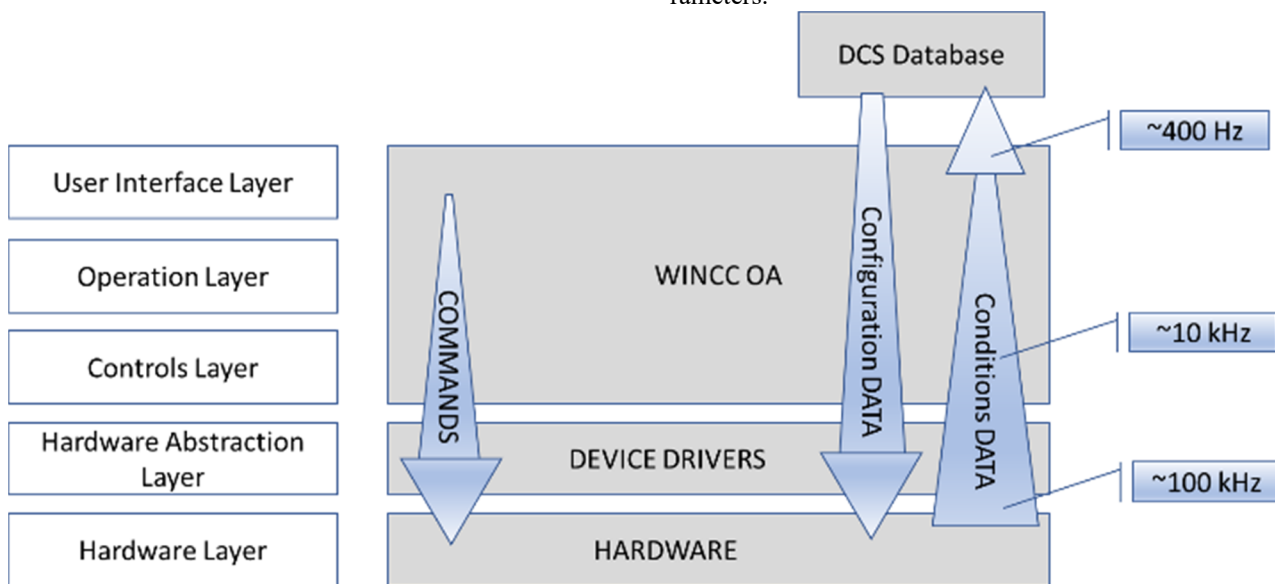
rameters.

DCS Database

~400 Hz

User Interface Layer

Operation Layer

Controls Layer

Hardware Abstraction Layer

Hardware Layer

WINCC OA

COMMANDS

Configuration DATA

Conditions DATA

~10 kHz

DEVICE DRIVERS

~100 kHz

HARDWARE